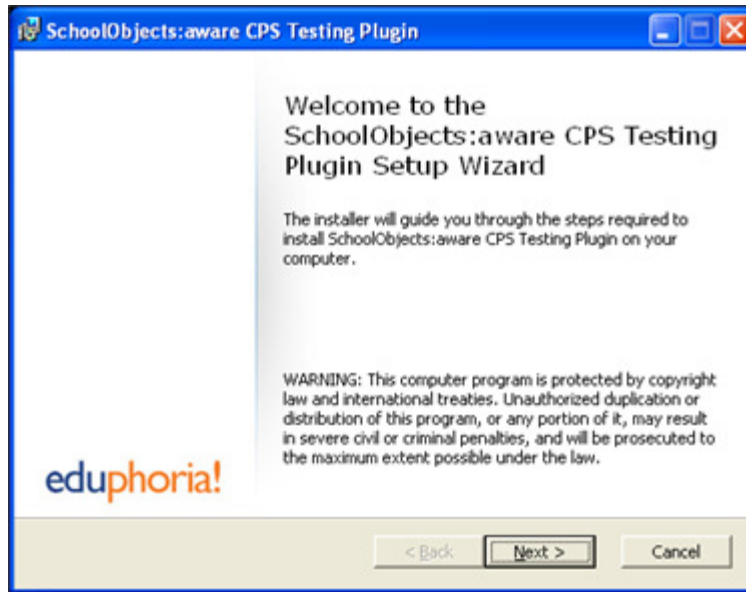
SchoolObjects:aware CPS Testing Plugin

Welcome to the SchoolObjects:aware CPS Testing Plugin Setup Wizard

The installer will guide you through the steps required to install SchoolObjects:aware CPS Testing Plugin on your computer.

WARNING: This computer program is protected by copyright law and international treaties. Unauthorized duplication or distribution of this program, or any portion of it, may result in severe civil or criminal penalties, and will be prosecuted to the maximum extent possible under the law.

eduphoria!

< Back

Next >

Cancel